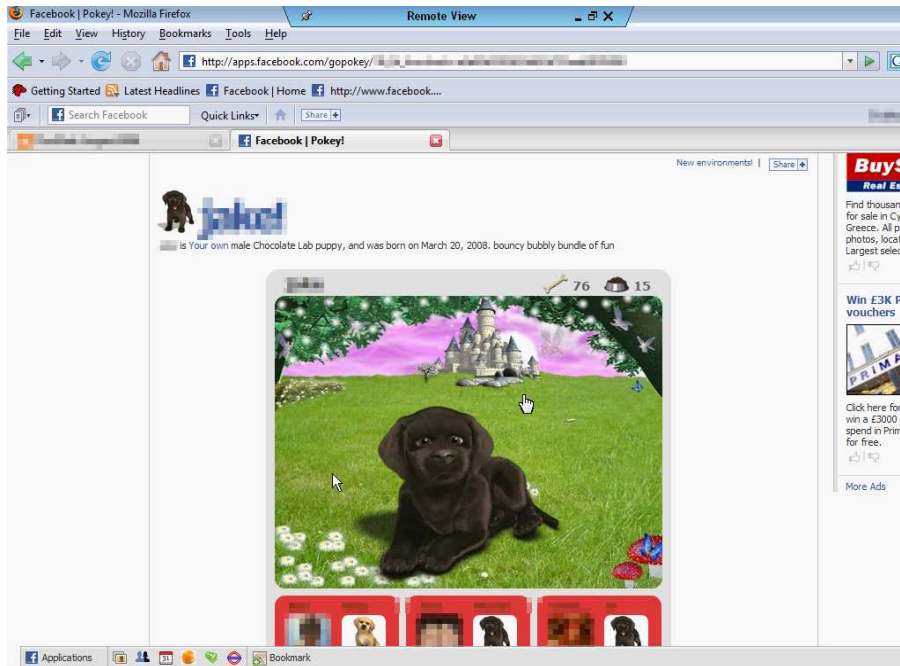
Facebook | Pokey! - Mozilla Firefox
Remote View
File Edit View History Bookmarks Tools Help
http://apps.facebook.com/gopokey/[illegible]
Getting Started Latest Headlines Facebook | Home http://www.facebook....
Search Facebook Quick Links Share
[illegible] Facebook | Pokey!
New environments! | Share
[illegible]
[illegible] is Your own male Chocolate Lab puppy, and was born on March 20, 2008. bouncy bubbly bundle of fun
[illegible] 76 15
BuyS
Real Es
Find thousan for sale in Cy Greece. All p photos, locat Largest selec
Win £3K P vouchers
PRIMA
Click here for win a £3000 spend in Prim for free.
More Ads
Applications Bookmark